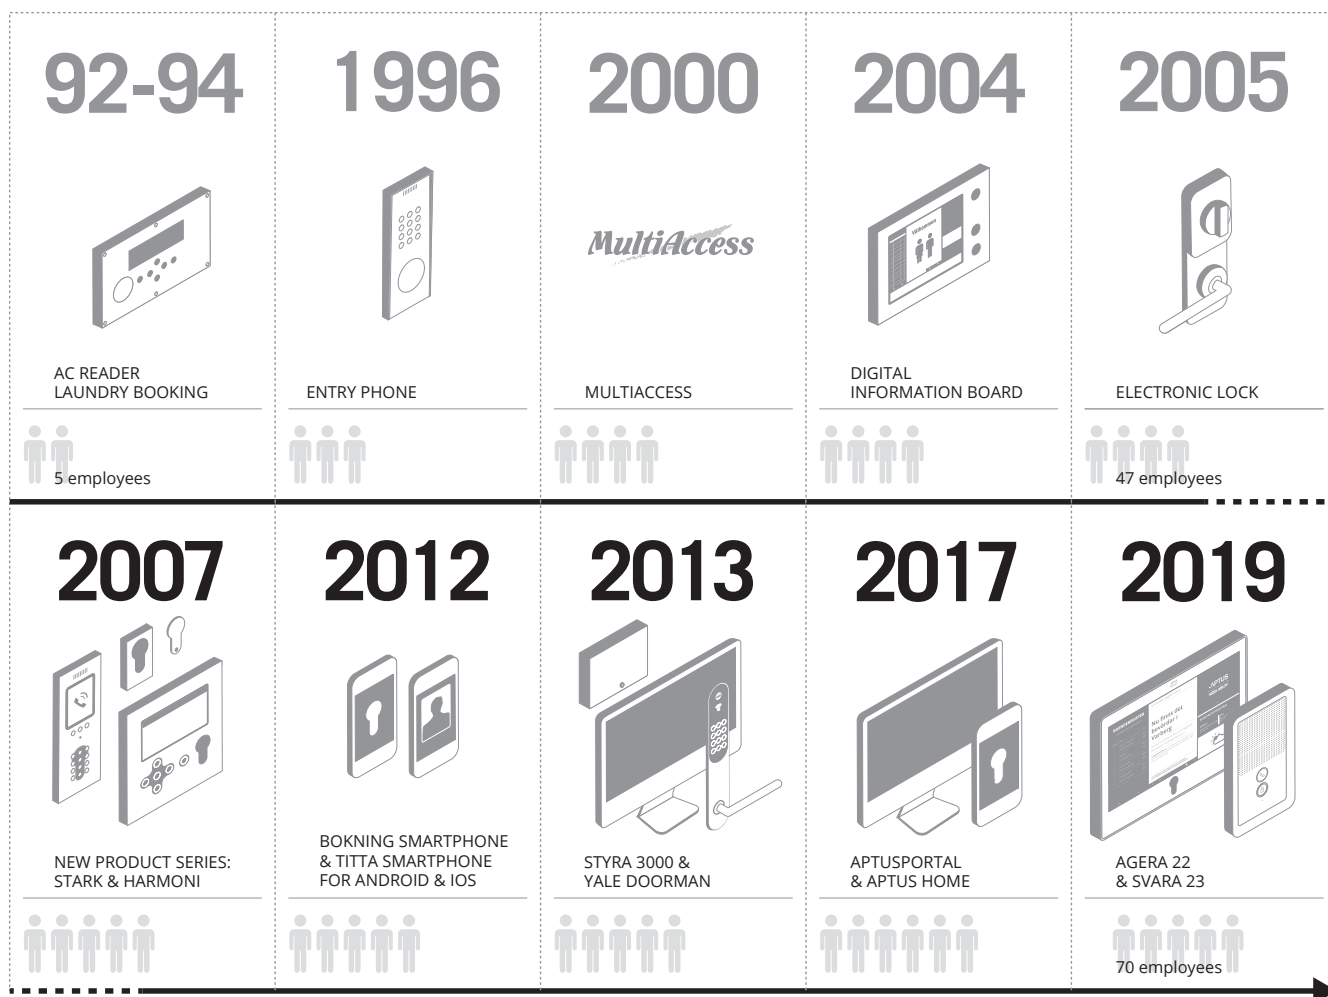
92-94

AC READER
LAUNDRY BOOKING

5 employees

1996

ENTRY PHONE

2000

MultiAccess

MULTIACCESS

2004

Välkommen

DIGITAL
INFORMATION BOARD

2005

ELECTRONIC LOCK

47 employees

2007

NEW PRODUCT SERIES:
STARK & HARMONI

2012

BOKNING SMARTPHONE
& TITTA SMARTPHONE
FOR ANDROID & IOS

2013

STYRA 3000 &
YALE DOORMAN

2017

APTUSPORTAL
& APTUS HOME

2019

APTUS

AGERA 22
& SVARA 23

70 employees